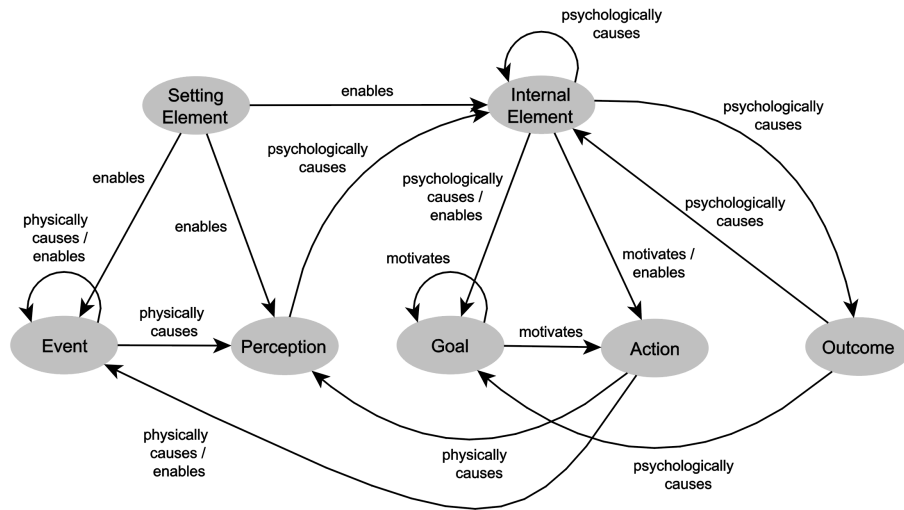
psychologically causes

Setting Element

enables

Internal Element

psychologically causes

psychologically causes

enables

psychologically causes / enables

psychologically causes

physically causes / enables

enables

motivates

motivates / enables

physically causes

Event

Perception

Goal

motivates

Action

Outcome

physically causes / enables

physically causes

psychologically causes